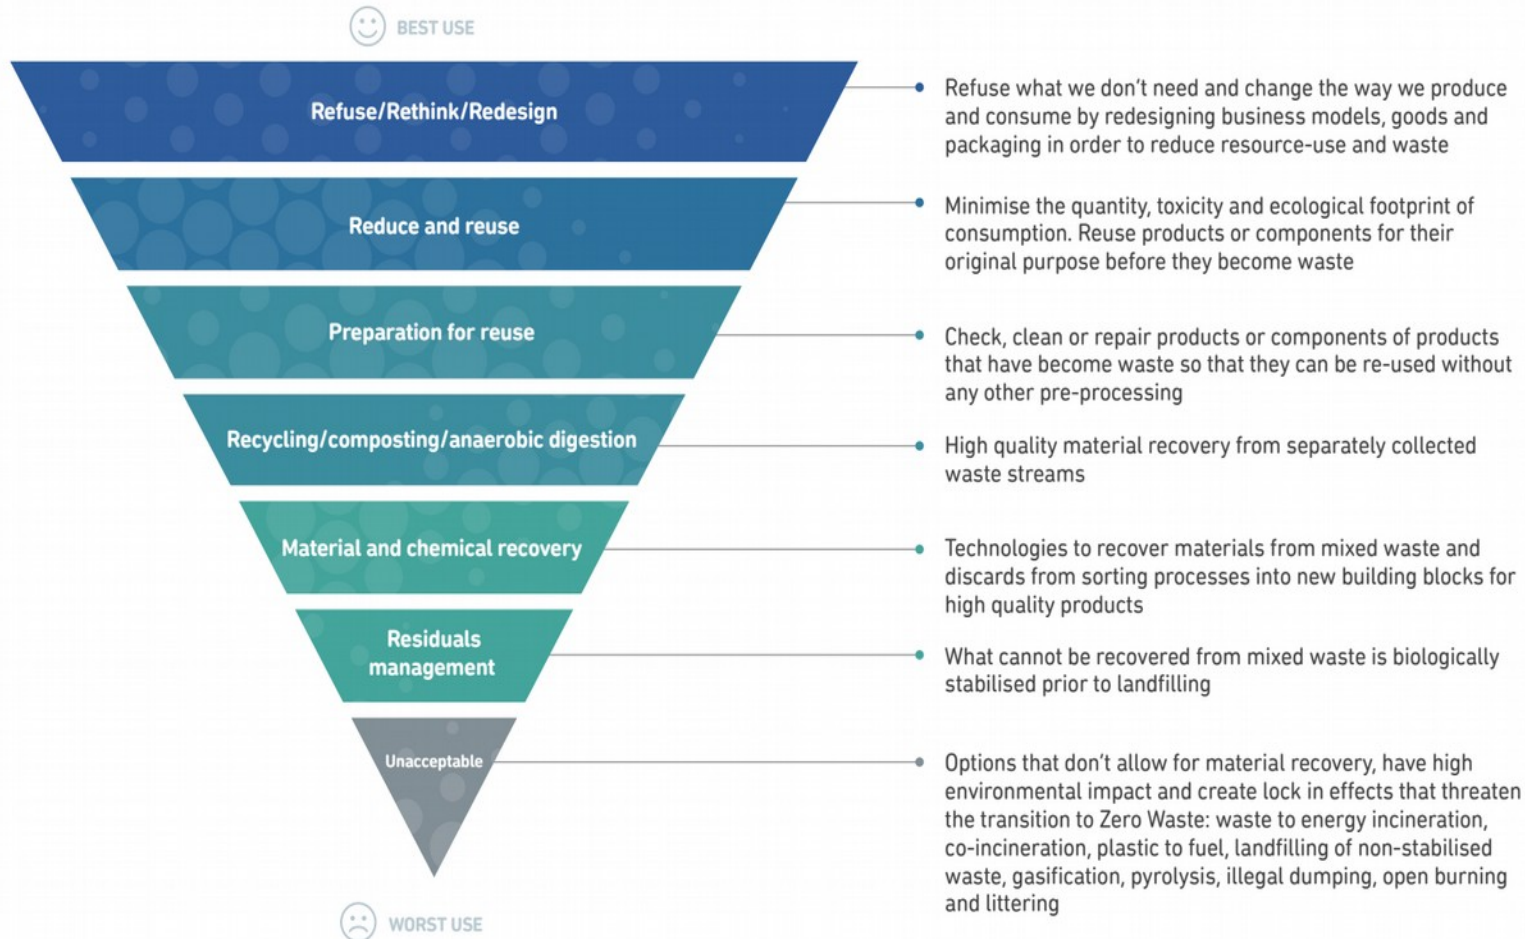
BEST USE

Refuse/Rethink/Redesign

Refuse what we don't need and change the way we produce and consume by redesigning business models, goods and packaging in order to reduce resource-use and waste

Reduce and reuse

Minimise the quantity, toxicity and ecological footprint of consumption. Reuse products or components for their original purpose before they become waste

Preparation for reuse

Check, clean or repair products or components of products that have become waste so that they can be re-used without any other pre-processing

Recycling/composting/anaerobic digestion

High quality material recovery from separately collected waste streams

Material and chemical recovery

Technologies to recover materials from mixed waste and discards from sorting processes into new building blocks for high quality products

Residuals management

What cannot be recovered from mixed waste is biologically stabilised prior to landfilling

Unacceptable

Options that don't allow for material recovery, have high environmental impact and create lock in effects that threaten the transition to Zero Waste: waste to energy incineration, co-incineration, plastic to fuel, landfilling of non-stabilised waste, gasification, pyrolysis, illegal dumping, open burning and littering

WORST USE